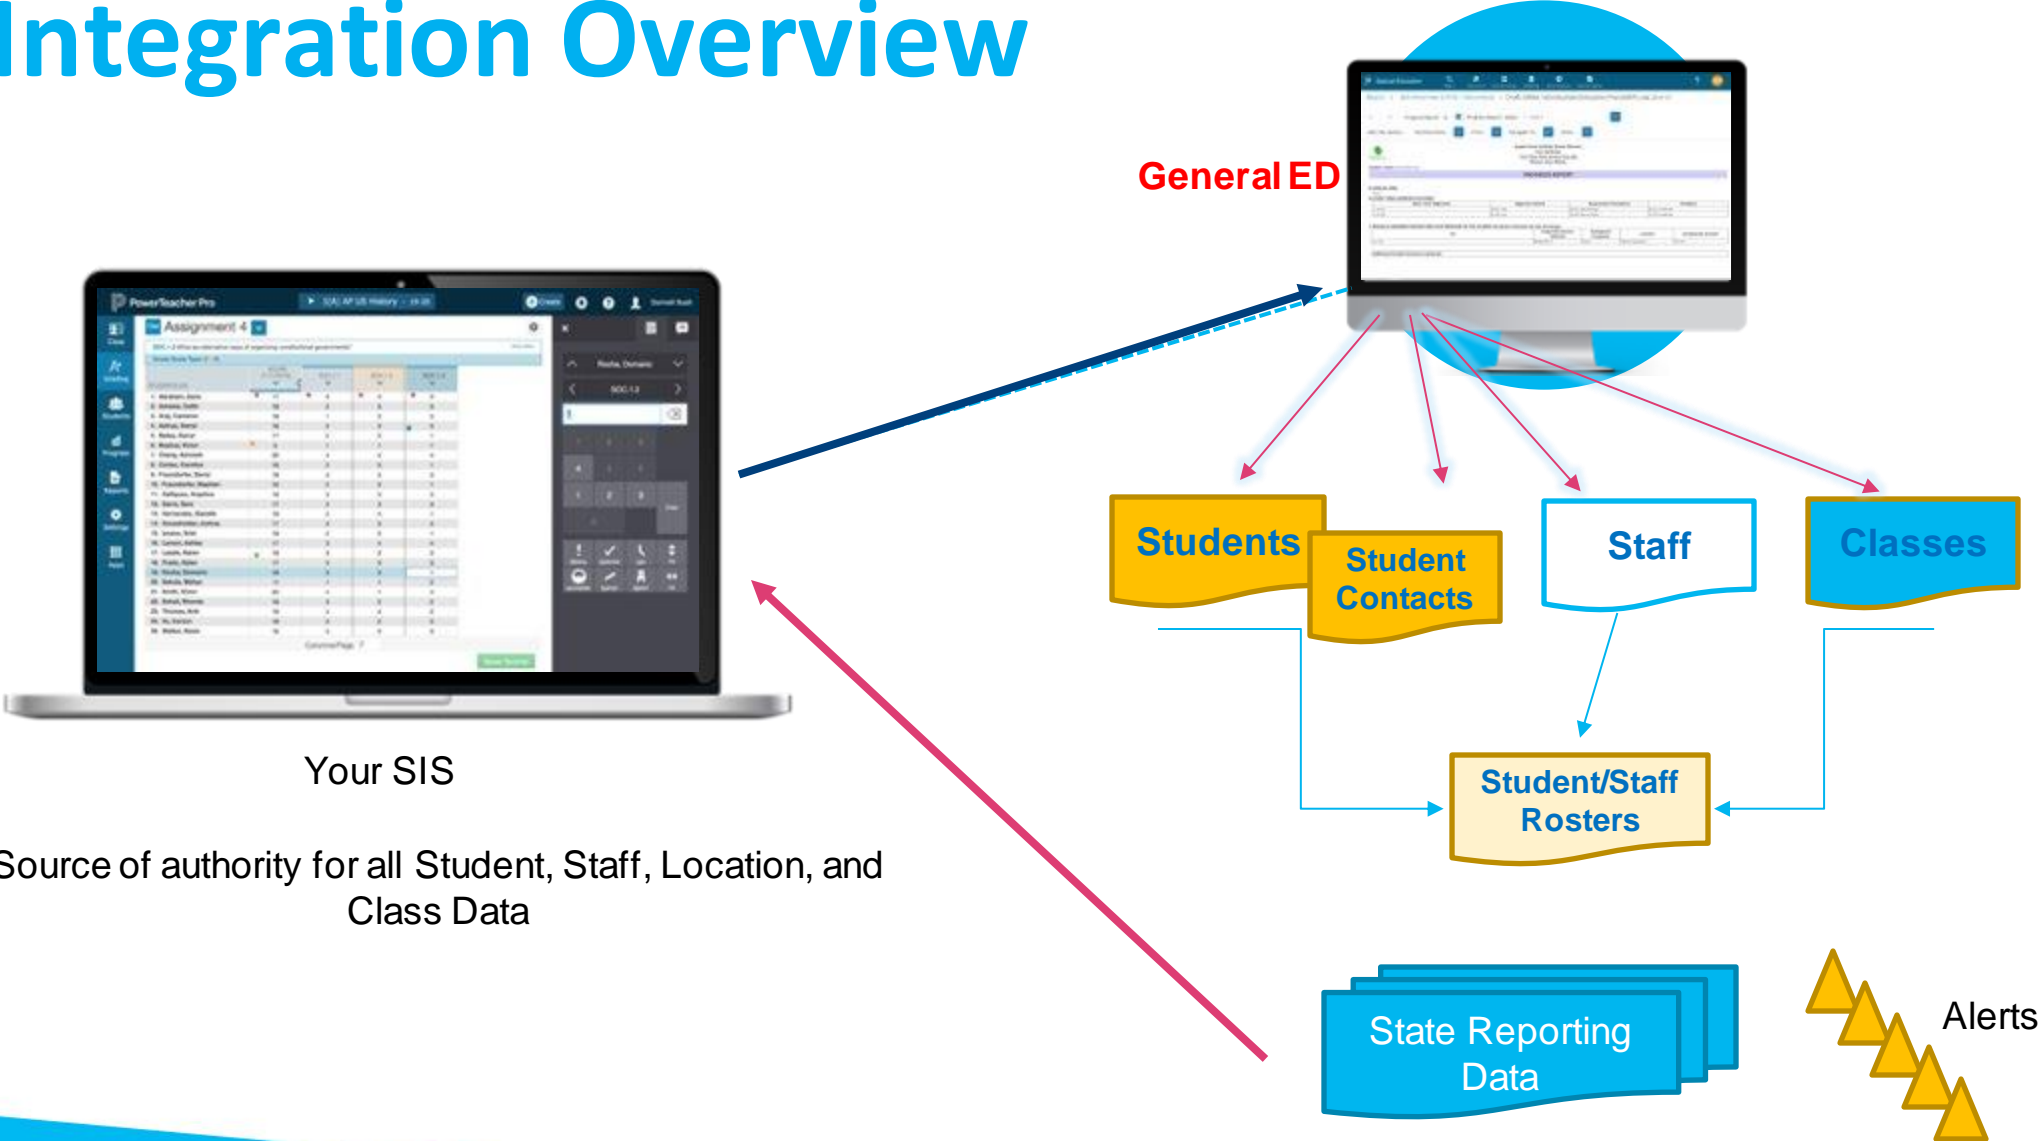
Integration Overview

General ED

Students

Student Contacts

Staff

Classes

Student/Staff Rosters

PowerTeacher Pro

Assignment 4

Your SIS

Source of authority for all Student, Staff, Location, and Class Data

State Reporting Data

Alerts